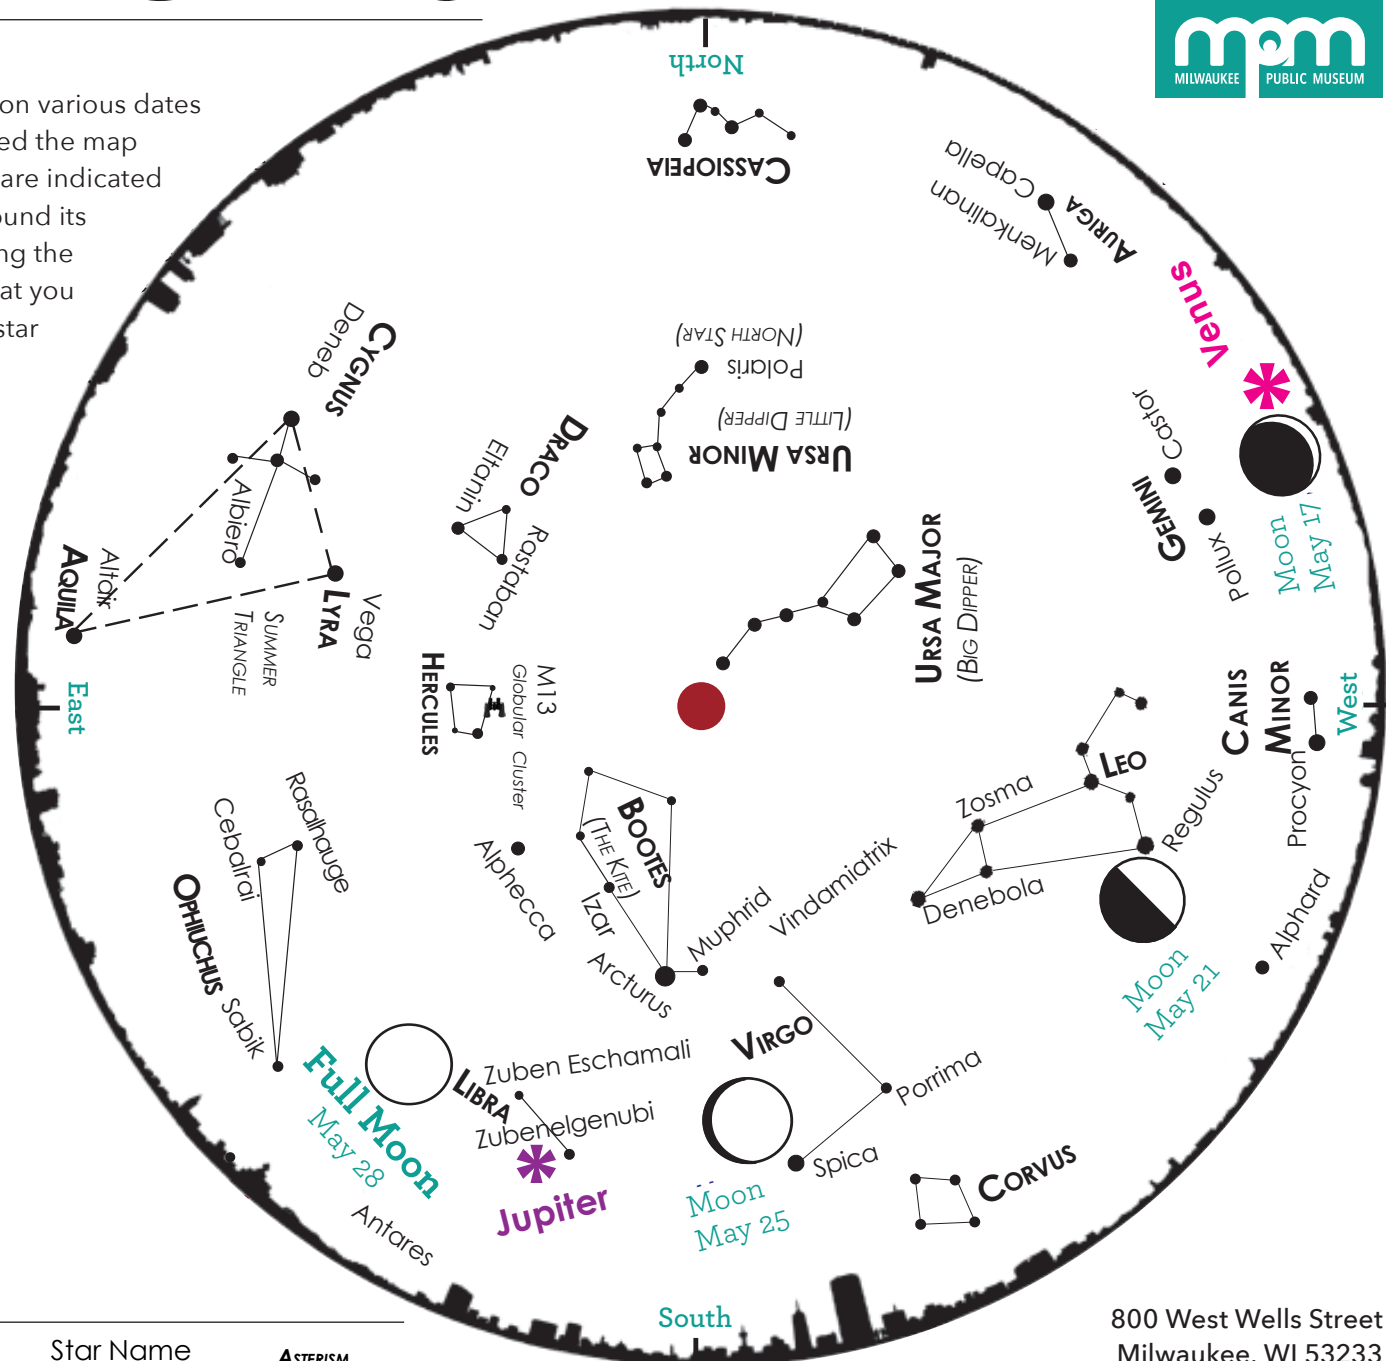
on various dates
ed the map
are indicated
und its
ng the
at you
star

mpm
MILWAUKEE PUBLIC MUSEUM

North
CASSIOPEIA
AURIGA
Capella
Menkalinan
Venus
URSA MINOR
(LITTLE DIPPER)
Polaris
(NORTH STAR)
CYGNUS
Deneb
DRACO
Eltanin
Rastaban
GEMINI
Castor
Pollux
Moon
May 17
URSA MAJOR
(BIG DIPPER)
AQUILA
Altair
Albireo
LYRA
Vega
SUMMER TRIANGLE
East
HERCULES
M13
Globular Cluster
CANIS MINOR
Procyon
West
LEO
Regulus
Zosma
Denebola
Moon
May 21
Alphard
BOOTES
(THE KITE)
Izar
Arcturus
Muphrid
Vindamiatrix
Alphecca
OPHIUCHUS
Cebalrai
Rasalhague
Sabik
Full Moon
May 28
Antares
LIBRA
Zuben Eschamali
Zubenelgenubi
Jupiter
VIRGO
Porrima
Spica
Moon
May 25
CORVUS
South

800 West Wells Street
Milwaukee, WI 53233

Star Name
ASTERISM